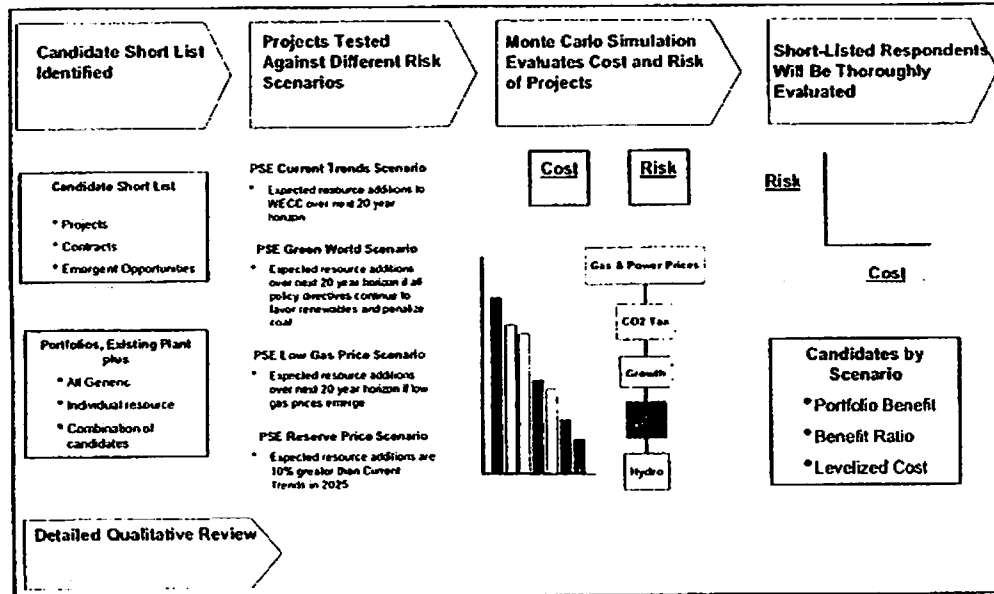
Candidate Short List Identified

Projects Tested Against Different Risk Scenarios

Monte Carlo Simulation Evaluates Cost and Risk of Projects

Short-Listed Respondents Will Be Thoroughly Evaluated

Candidate Short List

* Projects
* Contracts
* Emergent Opportunities

Portfolios, Existing Plant plus

* All Generic
* Individual resource
* Combination of candidates

PSE Current Trends Scenario

* Expected resource additions to WECC over next 20 year horizon

PSE Green World Scenario

* Expected resource additions over next 20 year horizon if all policy directives continue to favor renewables and penalize coal

PSE Low Gas Price Scenario

* Expected resource additions over next 20 year horizon if low gas prices emerge

PSE Reserve Price Scenario

* Expected resource additions are 10% greater than Current Trends in 2025

Cost

Risk

Gas & Power Prices

CO2 Tax

Growth

Hydro

Risk

Cost

Candidates by Scenario

* Portfolio Benefit
* Benefit Ratio
* Levelized Cost

Detailed Qualitative Review